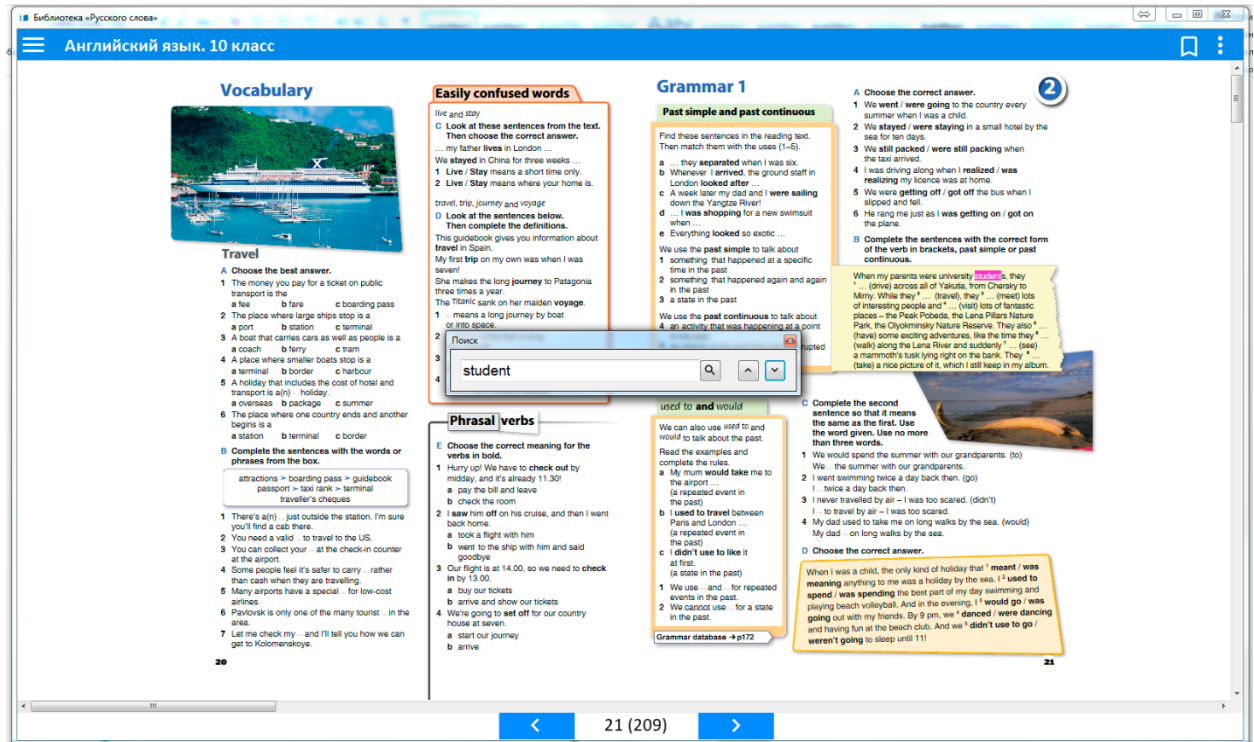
Библиотека «Русского слова»

Английский язык. 10 класс

Vocabulary

Travel

A Choose the best answer.
1 The money you pay for a ticket on public transport is the
a fee b fare c boarding pass
2 The place where large ships stop is a
a port b station c terminal
3 A boat that carries cars as well as people is a
a coach b ferry c tram
4 A place where smaller boats stop is a
a terminal b border c harbour
5 A holiday that includes the cost of hotel and transport is a(n) ... holiday.
a overseas b package c summer
6 The place where one country ends and another begins is a
a station b terminal c border

B Complete the sentences with the words or phrases from the box.

attractions > boarding pass > guidebook passport > taxi rank > terminal traveller's cheques

1 There's a(n) ... just outside the station. I'm sure you'll find a cab there.
2 You need a valid ... to travel to the US.
3 You can collect your ... at the check-in counter at the airport.
4 Some people feel it's safer to carry ... rather than cash when they are travelling.
5 Many airports have a special ... for low-cost airlines.
6 Pavlovsk is only one of the many tourist ... in the area.
7 Let me check my ... and I'll tell you how we can get to Kolomenskoye.

20

Easily confused words

live and stay
C Look at these sentences from the text. Then choose the correct answer.
... my father lives in London ...
We stayed in China for three weeks ...
1 Live / Stay means a short time only.
2 Live / Stay means where your home is.

travel, trip, journey and voyage
D Look at the sentences below. Then complete the definitions.
This guidebook gives you information about travel in Spain.
My first trip on my own was when I was seven!
She makes the long journey to Patagonia three times a year.
The Titanic sank on her maiden voyage.
1 ... means a long journey by boat or into space.
2
3
4

Поиск
student

Phrasal verbs

E Choose the correct meaning for the verbs in bold.
1 Hurry up! We have to check out by midday, and it's already 11.30!
a pay the bill and leave
b check the room
2 I saw him off on his cruise, and then I went back home.
a took a flight with him
b went to the ship with him and said goodbye
3 Our flight is at 14.00, so we need to check in by 13.00.
a buy our tickets
b arrive and show our tickets
4 We're going to set off for our country house at seven.
a start our journey
b arrive

Grammar 1

Past simple and past continuous

Find these sentences in the reading text. Then match them with the uses (1–5).
a ... they separated when I was six.
b Whenever I arrived, the ground staff in London looked after ...
c A week later my dad and I were sailing down the Yangtze River!
d ... I was shopping for a new swimsuit when ...
e Everything looked so exotic ...
We use the past simple to talk about
1 something that happened at a specific time in the past
2 something that happened again and again in the past
3 a state in the past
We use the past continuous to talk about
4 an activity that was happening at a point
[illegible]
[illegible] rupted

used to and would

We can also use used to and would to talk about the past.
Read the examples and complete the rules.
a My mum would take me to the airport ...
(a repeated event in the past)
b I used to travel between Paris and London ...
(a repeated event in the past)
c I didn't use to like it at first.
(a state in the past)
1 We use ... and ... for repeated events in the past.
2 We cannot use ... for a state in the past.

Grammar database → p172

2

A Choose the correct answer.
1 We went / were going to the country every summer when I was a child.
2 We stayed / were staying in a small hotel by the sea for ten days.
3 We still packed / were still packing when the taxi arrived.
4 I was driving along when I realized / was realizing my licence was at home.
5 We were getting off / got off the bus when I slipped and fell.
6 He rang me just as I was getting on / got on the plane.

B Complete the sentences with the correct form of the verb in brackets, past simple or past continuous.

When my parents were university students, they ¹ ... (drive) across all of Yakutia, from Chersky to Mirny. While they ² ... (travel), they ³ ... (meet) lots of interesting people and ⁴ ... (visit) lots of fantastic places – the Peak Pobeda, the Lena Pillars Nature Park, the Olyokminsky Nature Reserve. They also ⁵ ... (have) some exciting adventures, like the time they ⁶ ... (walk) along the Lena River and suddenly ⁷ ... (see) a mammoth's tusk lying right on the bank. They ⁸ ... (take) a nice picture of it, which I still keep in my album.

C Complete the second sentence so that it means the same as the first. Use the word given. Use no more than three words.
1 We would spend the summer with our grandparents. (to)
We ... the summer with our grandparents.
2 I went swimming twice a day back then. (go)
I ... twice a day back then.
3 I never travelled by air – I was too scared. (didn't)
I ... to travel by air – I was too scared.
4 My dad used to take me on long walks by the sea. (would)
My dad ... on long walks by the sea.

D Choose the correct answer.

When I was a child, the only kind of holiday that ¹ meant / was meaning anything to me was a holiday by the sea. I ² used to spend / was spending the best part of my day swimming and playing beach volleyball. And in the evening, I ³ would go / was going out with my friends. By 9 pm, we ⁴ danced / were dancing and having fun at the beach club. And we ⁵ didn't use to go / weren't going to sleep until 11!

21

21 (209)